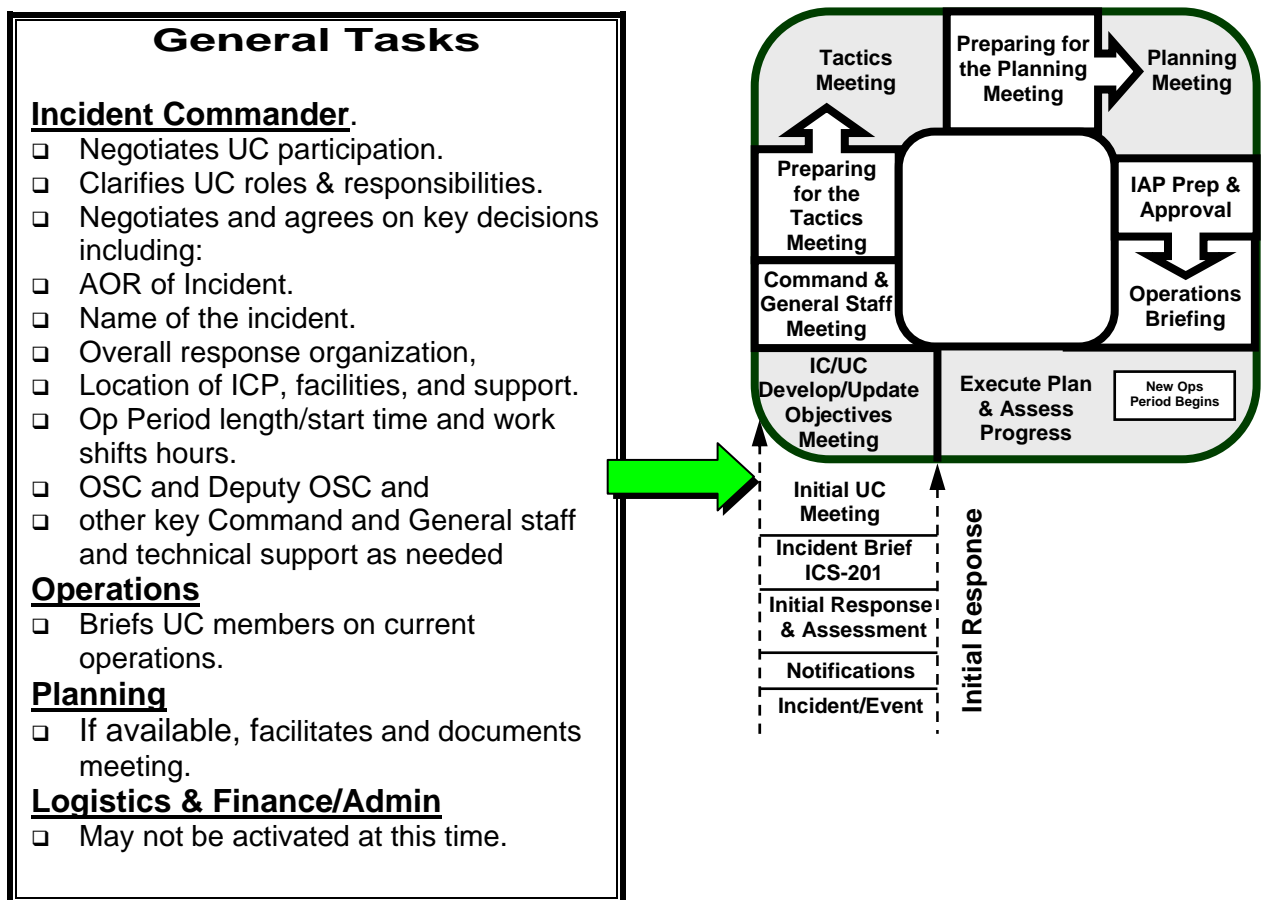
General Tasks

Incident Commander.

- Negotiates UC participation.
- Clarifies UC roles & responsibilities.
- Negotiates and agrees on key decisions including:
- AOR of Incident.
- Name of the incident.
- Overall response organization,
- Location of ICP, facilities, and support.
- Op Period length/start time and work shifts hours.
- OSC and Deputy OSC and
- other key Command and General staff and technical support as needed

Operations

- Briefs UC members on current operations.

Planning

- If available, facilitates and documents meeting.

Logistics & Finance/Admin

- May not be activated at this time.

Tactics Meeting

Preparing for the Planning Meeting

Planning Meeting

Preparing for the Tactics Meeting

IAP Prep & Approval

Command & General Staff Meeting

Operations Briefing

IC/UC Develop/Update Objectives Meeting

Execute Plan & Assess Progress

New Ops Period Begins

Initial UC Meeting

Incident Brief ICS-201

Initial Response & Assessment

Notifications

Incident/Event

Initial Response